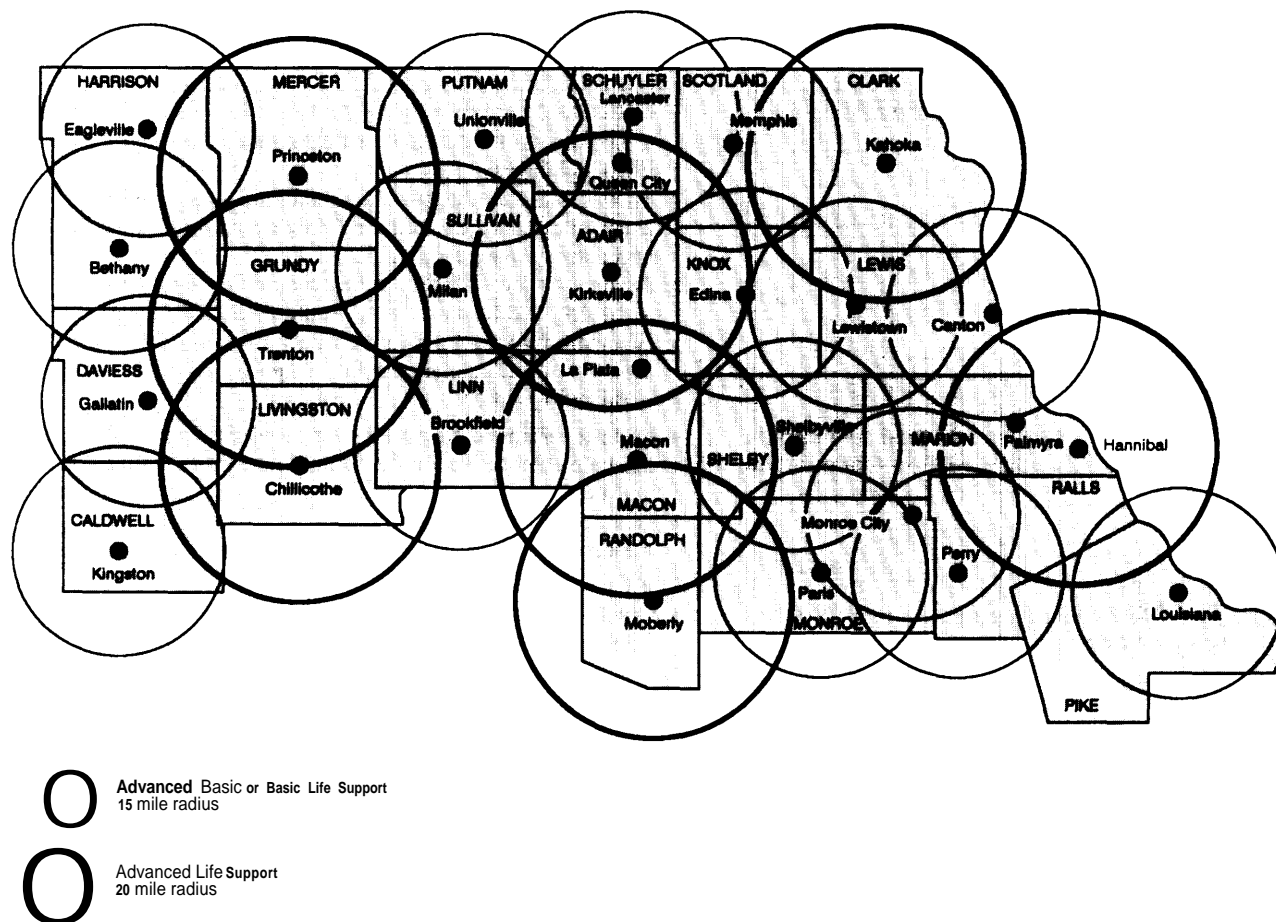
HARRISON
Eagleville
MERCER
Princeton
PUTNAM
Unionville
SCHUYLER
Lancaster
Queen City
SCOTLAND
Memphis
CLARK
Kahoka
Bethany
GRUNDY
SULLIVAN
Milan
ADAIR
Kirksville
KNOX
Edina
LEWIS
Lewistown
Canton
Trenton
DAVIESS
Gallatin
LIVINGSTON
Chillicothe
LINN
Brookfield
La Plata
Macon
SHELBY
Shelbyville
MARION
Palmyra
Hannibal
RALLS
CALDWELL
Kingston
MACON
RANDOLPH
Moberly
Monroe City
Paris
MONROE
Perry
Louisiana
PIKE

Advanced Basic or Basic Life Support
15 mile radius

Advanced Life Support
20 mile radius